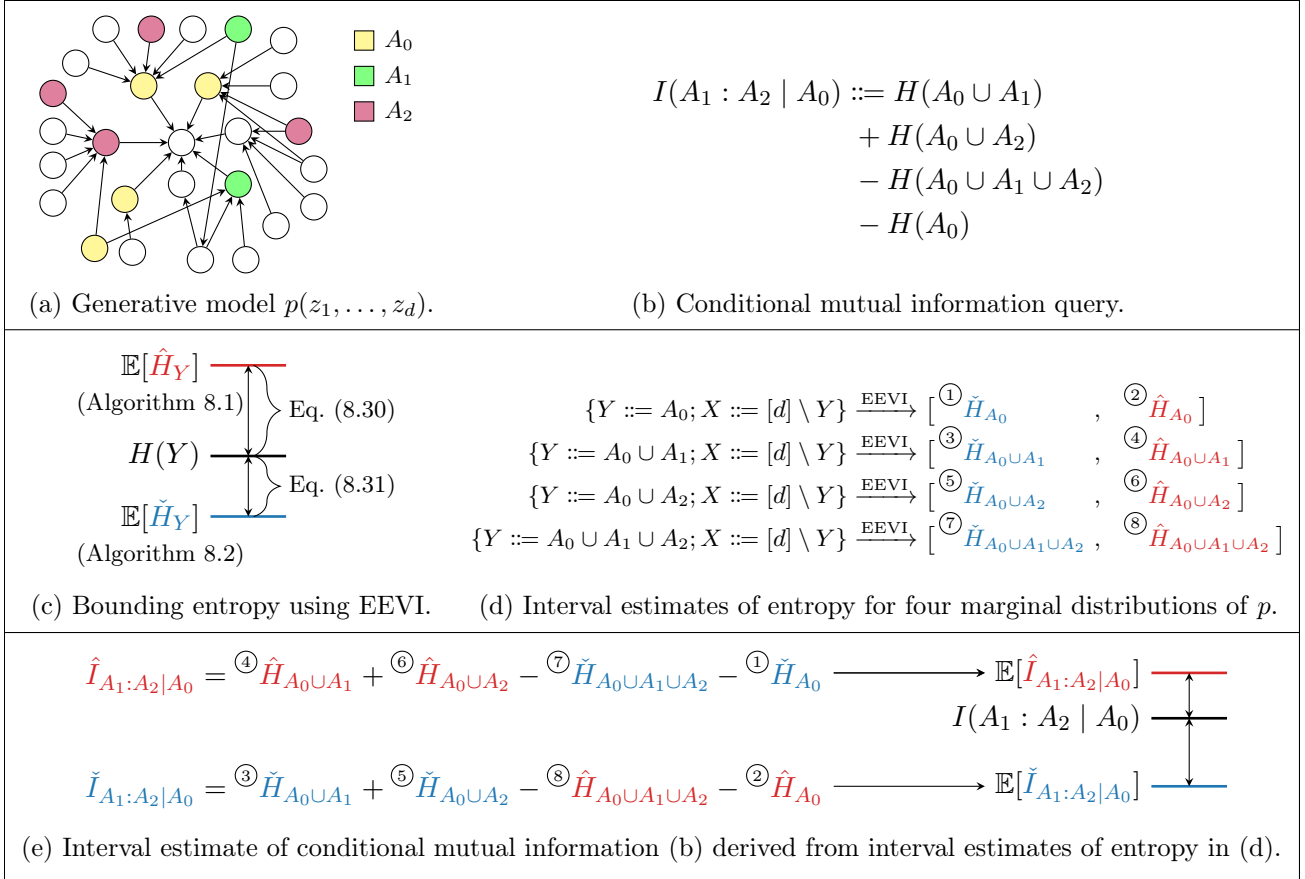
$A_0$
$A_1$
$A_2$

$I(A_1 : A_2 \mid A_0) ::= H(A_0 \cup A_1)$
$+ H(A_0 \cup A_2)$
$- H(A_0 \cup A_1 \cup A_2)$
$- H(A_0)$

(a) Generative model $p(z_1, \dots, z_d)$.

(b) Conditional mutual information query.

$\mathbb{E}[\hat{H}_Y]$
(Algorithm 8.1)
Eq. (8.30)
$H(Y)$
Eq. (8.31)
$\mathbb{E}[\check{H}_Y]$
(Algorithm 8.2)

$\{Y ::= A_0; X ::= [d] \setminus Y\} \xrightarrow{\text{EEVI}} [$ ① $\check{H}_{A_0}$ , ② $\hat{H}_{A_0}$ $]$
$\{Y ::= A_0 \cup A_1; X ::= [d] \setminus Y\} \xrightarrow{\text{EEVI}} [$ ③ $\check{H}_{A_0 \cup A_1}$ , ④ $\hat{H}_{A_0 \cup A_1}$ $]$
$\{Y ::= A_0 \cup A_2; X ::= [d] \setminus Y\} \xrightarrow{\text{EEVI}} [$ ⑤ $\check{H}_{A_0 \cup A_2}$ , ⑥ $\hat{H}_{A_0 \cup A_2}$ $]$
$\{Y ::= A_0 \cup A_1 \cup A_2; X ::= [d] \setminus Y\} \xrightarrow{\text{EEVI}} [$ ⑦ $\check{H}_{A_0 \cup A_1 \cup A_2}$ , ⑧ $\hat{H}_{A_0 \cup A_1 \cup A_2}$ $]$

(c) Bounding entropy using EEVI.

(d) Interval estimates of entropy for four marginal distributions of $p$.

$\hat{I}_{A_1:A_2|A_0} =$ ④ $\hat{H}_{A_0 \cup A_1} +$ ⑥ $\hat{H}_{A_0 \cup A_2} -$ ⑦ $\check{H}_{A_0 \cup A_1 \cup A_2} -$ ① $\check{H}_{A_0} \longrightarrow \mathbb{E}[\hat{I}_{A_1:A_2|A_0}]$

$I(A_1 : A_2 \mid A_0)$

$\check{I}_{A_1:A_2|A_0} =$ ③ $\check{H}_{A_0 \cup A_1} +$ ⑤ $\check{H}_{A_0 \cup A_2} -$ ⑧ $\hat{H}_{A_0 \cup A_1 \cup A_2} -$ ② $\hat{H}_{A_0} \longrightarrow \mathbb{E}[\check{I}_{A_1:A_2|A_0}]$

(e) Interval estimate of conditional mutual information (b) derived from interval estimates of entropy in (d).